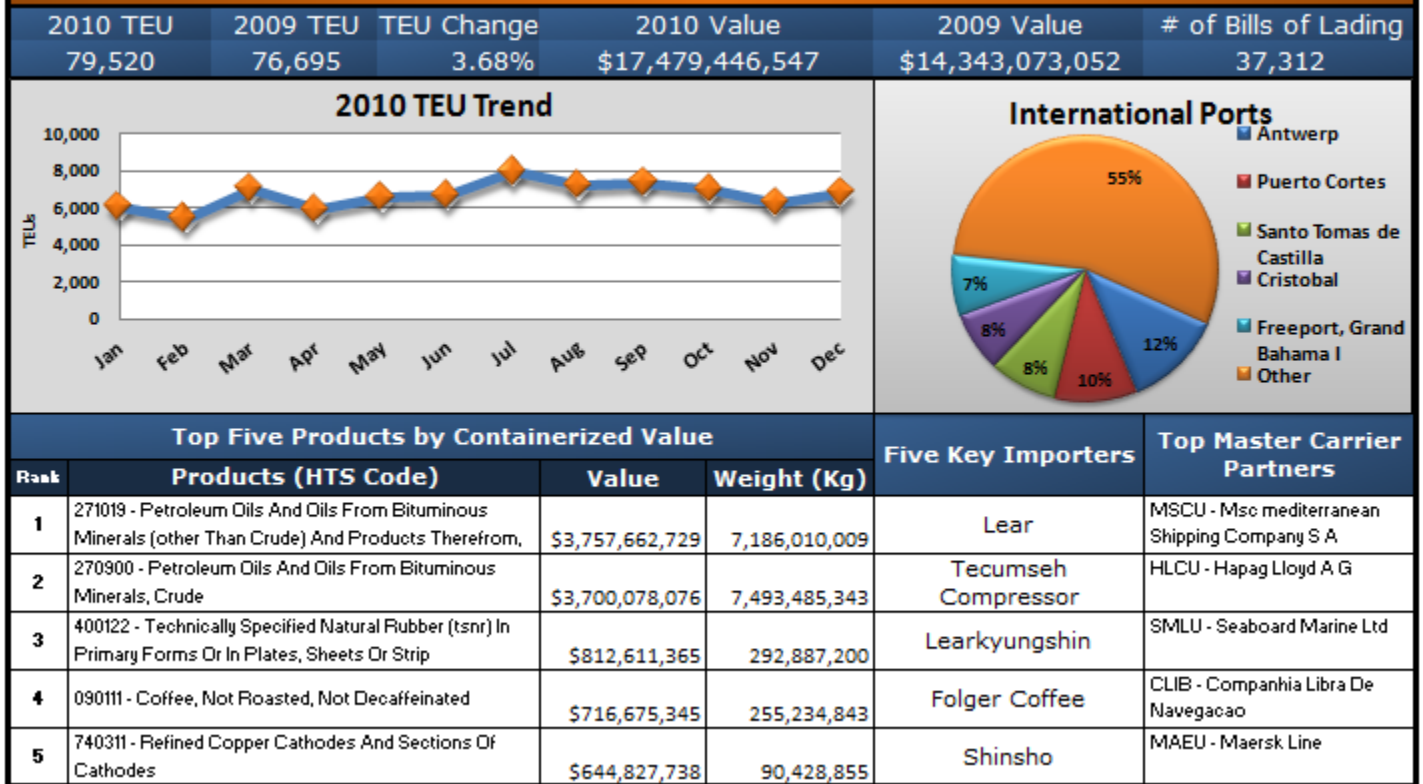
| 2010 TEU | 2009 TEU | TEU Change | 2010 Value | 2009 Value | # of Bills of Lading |
|---|---|---|---|---|---|
| 79,520 | 76,695 | 3.68% | $17,479,446,547 | $14,343,073,052 | 37,312 |

2010 TEU Trend

10,000
8,000
6,000
4,000
2,000
0

TEUs

Jan Feb Mar Apr May Jun Jul Aug Sep Oct Nov Dec

International Ports

55%
7%
8%
8%
10%
12%

Antwerp
Puerto Cortes
Santo Tomas de Castilla
Cristobal
Freeport, Grand Bahama I
Other

Top Five Products by Containerized Value

| Rank | Products (HTS Code) | Value | Weight (Kg) | Five Key Importers | Top Master Carrier Partners |
|---|---|---|---|---|---|
| 1 | 271019 - Petroleum Oils And Oils From Bituminous Minerals (other Than Crude) And Products Therefrom, | $3,757,662,729 | 7,186,010,009 | Lear | MSCU - Msc mediterranean Shipping Company S A |
| 2 | 270900 - Petroleum Oils And Oils From Bituminous Minerals, Crude | $3,700,078,076 | 7,493,485,343 | Tecumseh Compressor | HLCU - Hapag Lloyd A G |
| 3 | 400122 - Technically Specified Natural Rubber (tsnr) In Primary Forms Or In Plates, Sheets Or Strip | $812,611,365 | 292,887,200 | Learkyungshin | SMLU - Seaboard Marine Ltd |
| 4 | 090111 - Coffee, Not Roasted, Not Decaffeinated | $716,675,345 | 255,234,843 | Folger Coffee | CLIB - Companhia Libra De Navegacao |
| 5 | 740311 - Refined Copper Cathodes And Sections Of Cathodes | $644,827,738 | 90,428,855 | Shinsho | MAEU - Maersk Line |